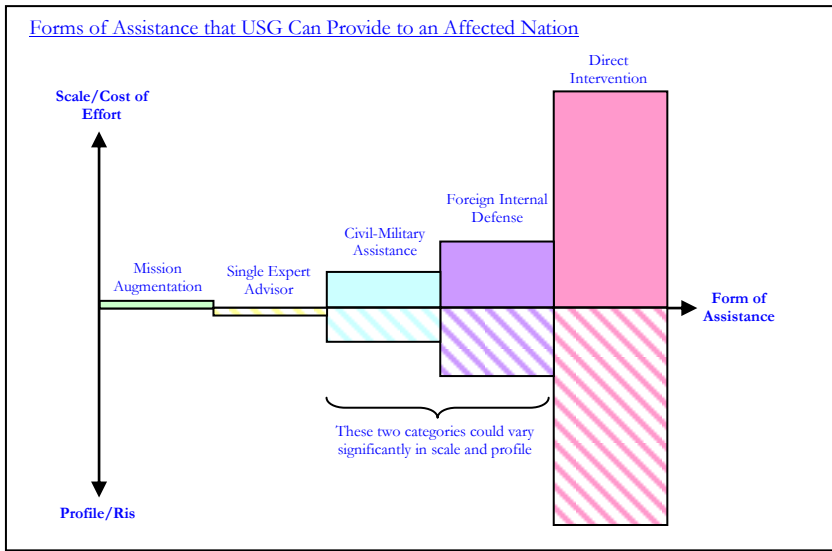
Forms of Assistance that USG Can Provide to an Affected Nation

Scale/Cost of Effort

Direct Intervention

Foreign Internal Defense

Civil-Military Assistance

Mission Augmentation

Single Expert Advisor

Form of Assistance

These two categories could vary significantly in scale and profile

Profile/Ris